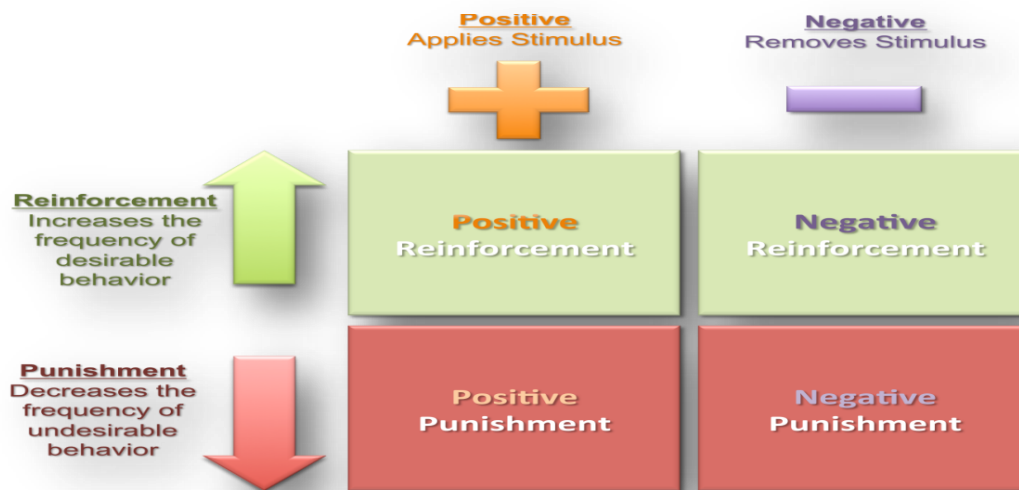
Positive
Applies Stimulus

Negative
Removes Stimulus

Reinforcement
Increases the frequency of desirable behavior

Positive
Reinforcement

Negative
Reinforcement

Punishment
Decreases the frequency of undesirable behavior

Positive
Punishment

Negative
Punishment